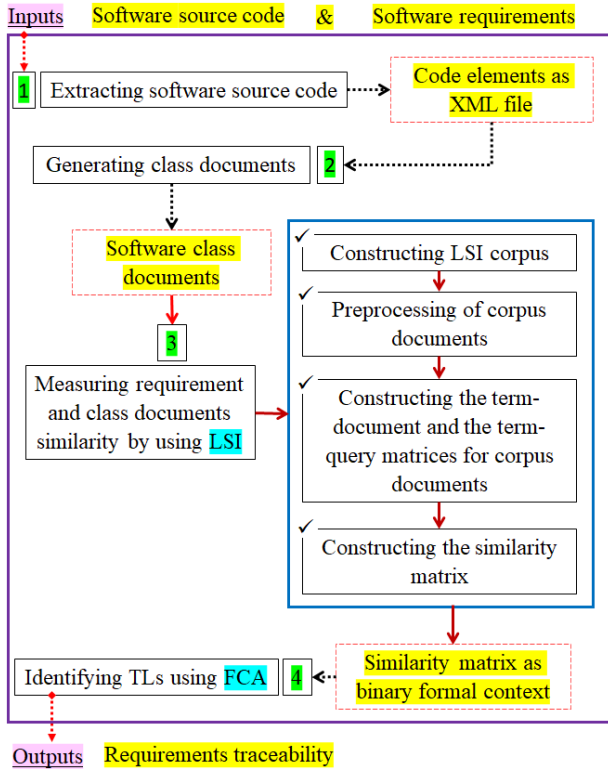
Inputs Software source code & Software requirements

1 Extracting software source code

Code elements as XML file

Generating class documents 2

Software class documents

3

Measuring requirement and class documents similarity by using LSI

✓ Constructing LSI corpus

✓ Preprocessing of corpus documents

✓ Constructing the term-document and the term-query matrices for corpus documents

✓ Constructing the similarity matrix

Identifying TLs using FCA 4

Similarity matrix as binary formal context

Outputs Requirements traceability